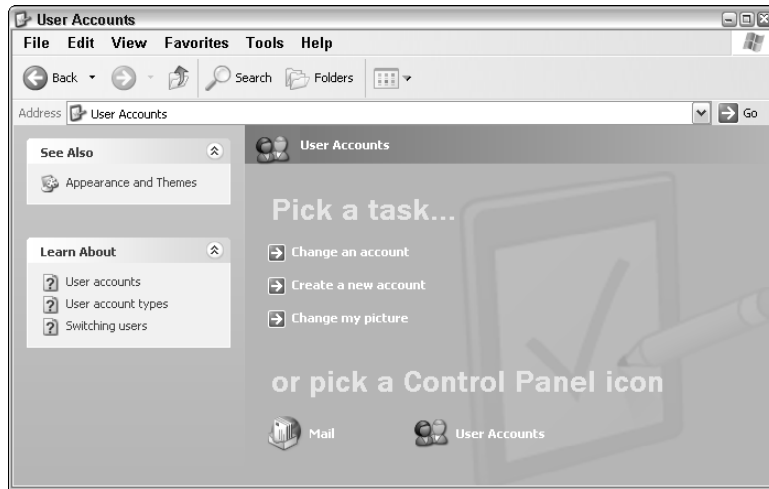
User Accounts

File Edit View Favorites Tools Help

Back Search Folders

Address User Accounts Go

See Also

Appearance and Themes

Learn About

User accounts
User account types
Switching users

User Accounts

Pick a task...

Change an account
Create a new account
Change my picture

or pick a Control Panel icon

Mail User Accounts